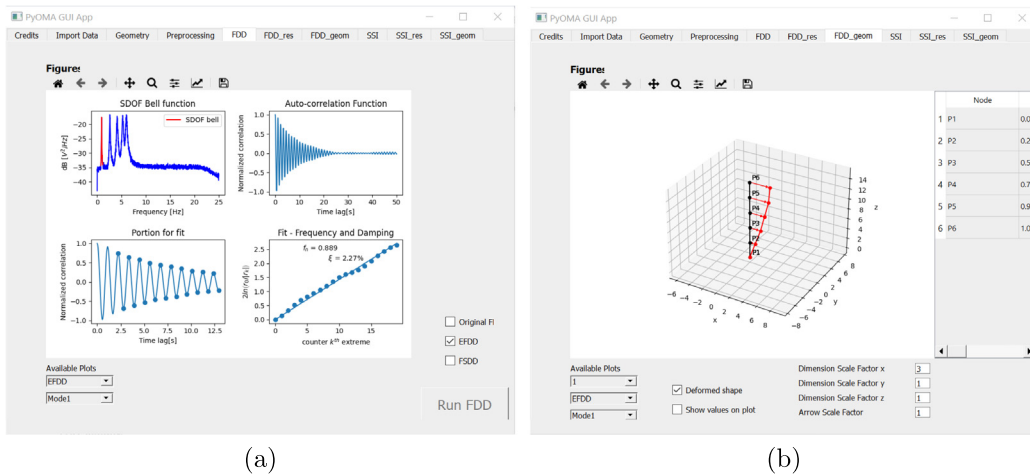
PyOMA GUI App

Credits | Import Data | Geometry | Preprocessing | FDD | FDD_res | FDD_geom | SSI | SSI_res | SSI_geom

Figures

SDOF Bell function

SDOF bell

dB $[v^2/Hz]$

−20
−25
−30
−35
−40

0 5 10 15 20 25

Frequency [Hz]

Auto-correlation Function

Normalized correlation

1.0
0.5
0.0
−0.5
−1.0

0 10 20 30 40 50

Time lag[s]

Portion for fit

Normalized correlation

1.0
0.5
0.0
−0.5
−1.0

0.0 2.5 5.0 7.5 10.0 12.5

Time lag[s]

Fit - Frequency and Damping

$f_n = 0.889$
$\xi = 2.27\%$

$2ln(r_0/|r_k|)$

2.5
2.0
1.5
1.0
0.5
0.0

0 5 10 15

counter $k^{th}$ extreme

Original Fl

EFDD

FSDD

Available Plots

EFDD

Mode1

Run FDD

(a)

PyOMA GUI App

Credits | Import Data | Geometry | Preprocessing | FDD | FDD_res | FDD_geom | SSI | SSI_res | SSI_geom

Figures

P6
P5
P4
P3
P2
P1

14
12
10
8
6
4
2
0

z

−6 −4 −2 0 2 4 6 8

x

8
6
4
2
0
−2
−4
−6
−8

y

| | Node | |
|---|---|---|
| 1 | P1 | 0.0 |
| 2 | P2 | 0.2 |
| 3 | P3 | 0.5 |
| 4 | P4 | 0.7 |
| 5 | P5 | 0.9 |
| 6 | P6 | 1.0 |

Available Plots

1

EFDD

Mode1

Deformed shape

Show values on plot

Dimension Scale Factor x 3

Dimension Scale Factor y 1

Dimension Scale Factor z 1

Arrow Scale Factor 1

(b)